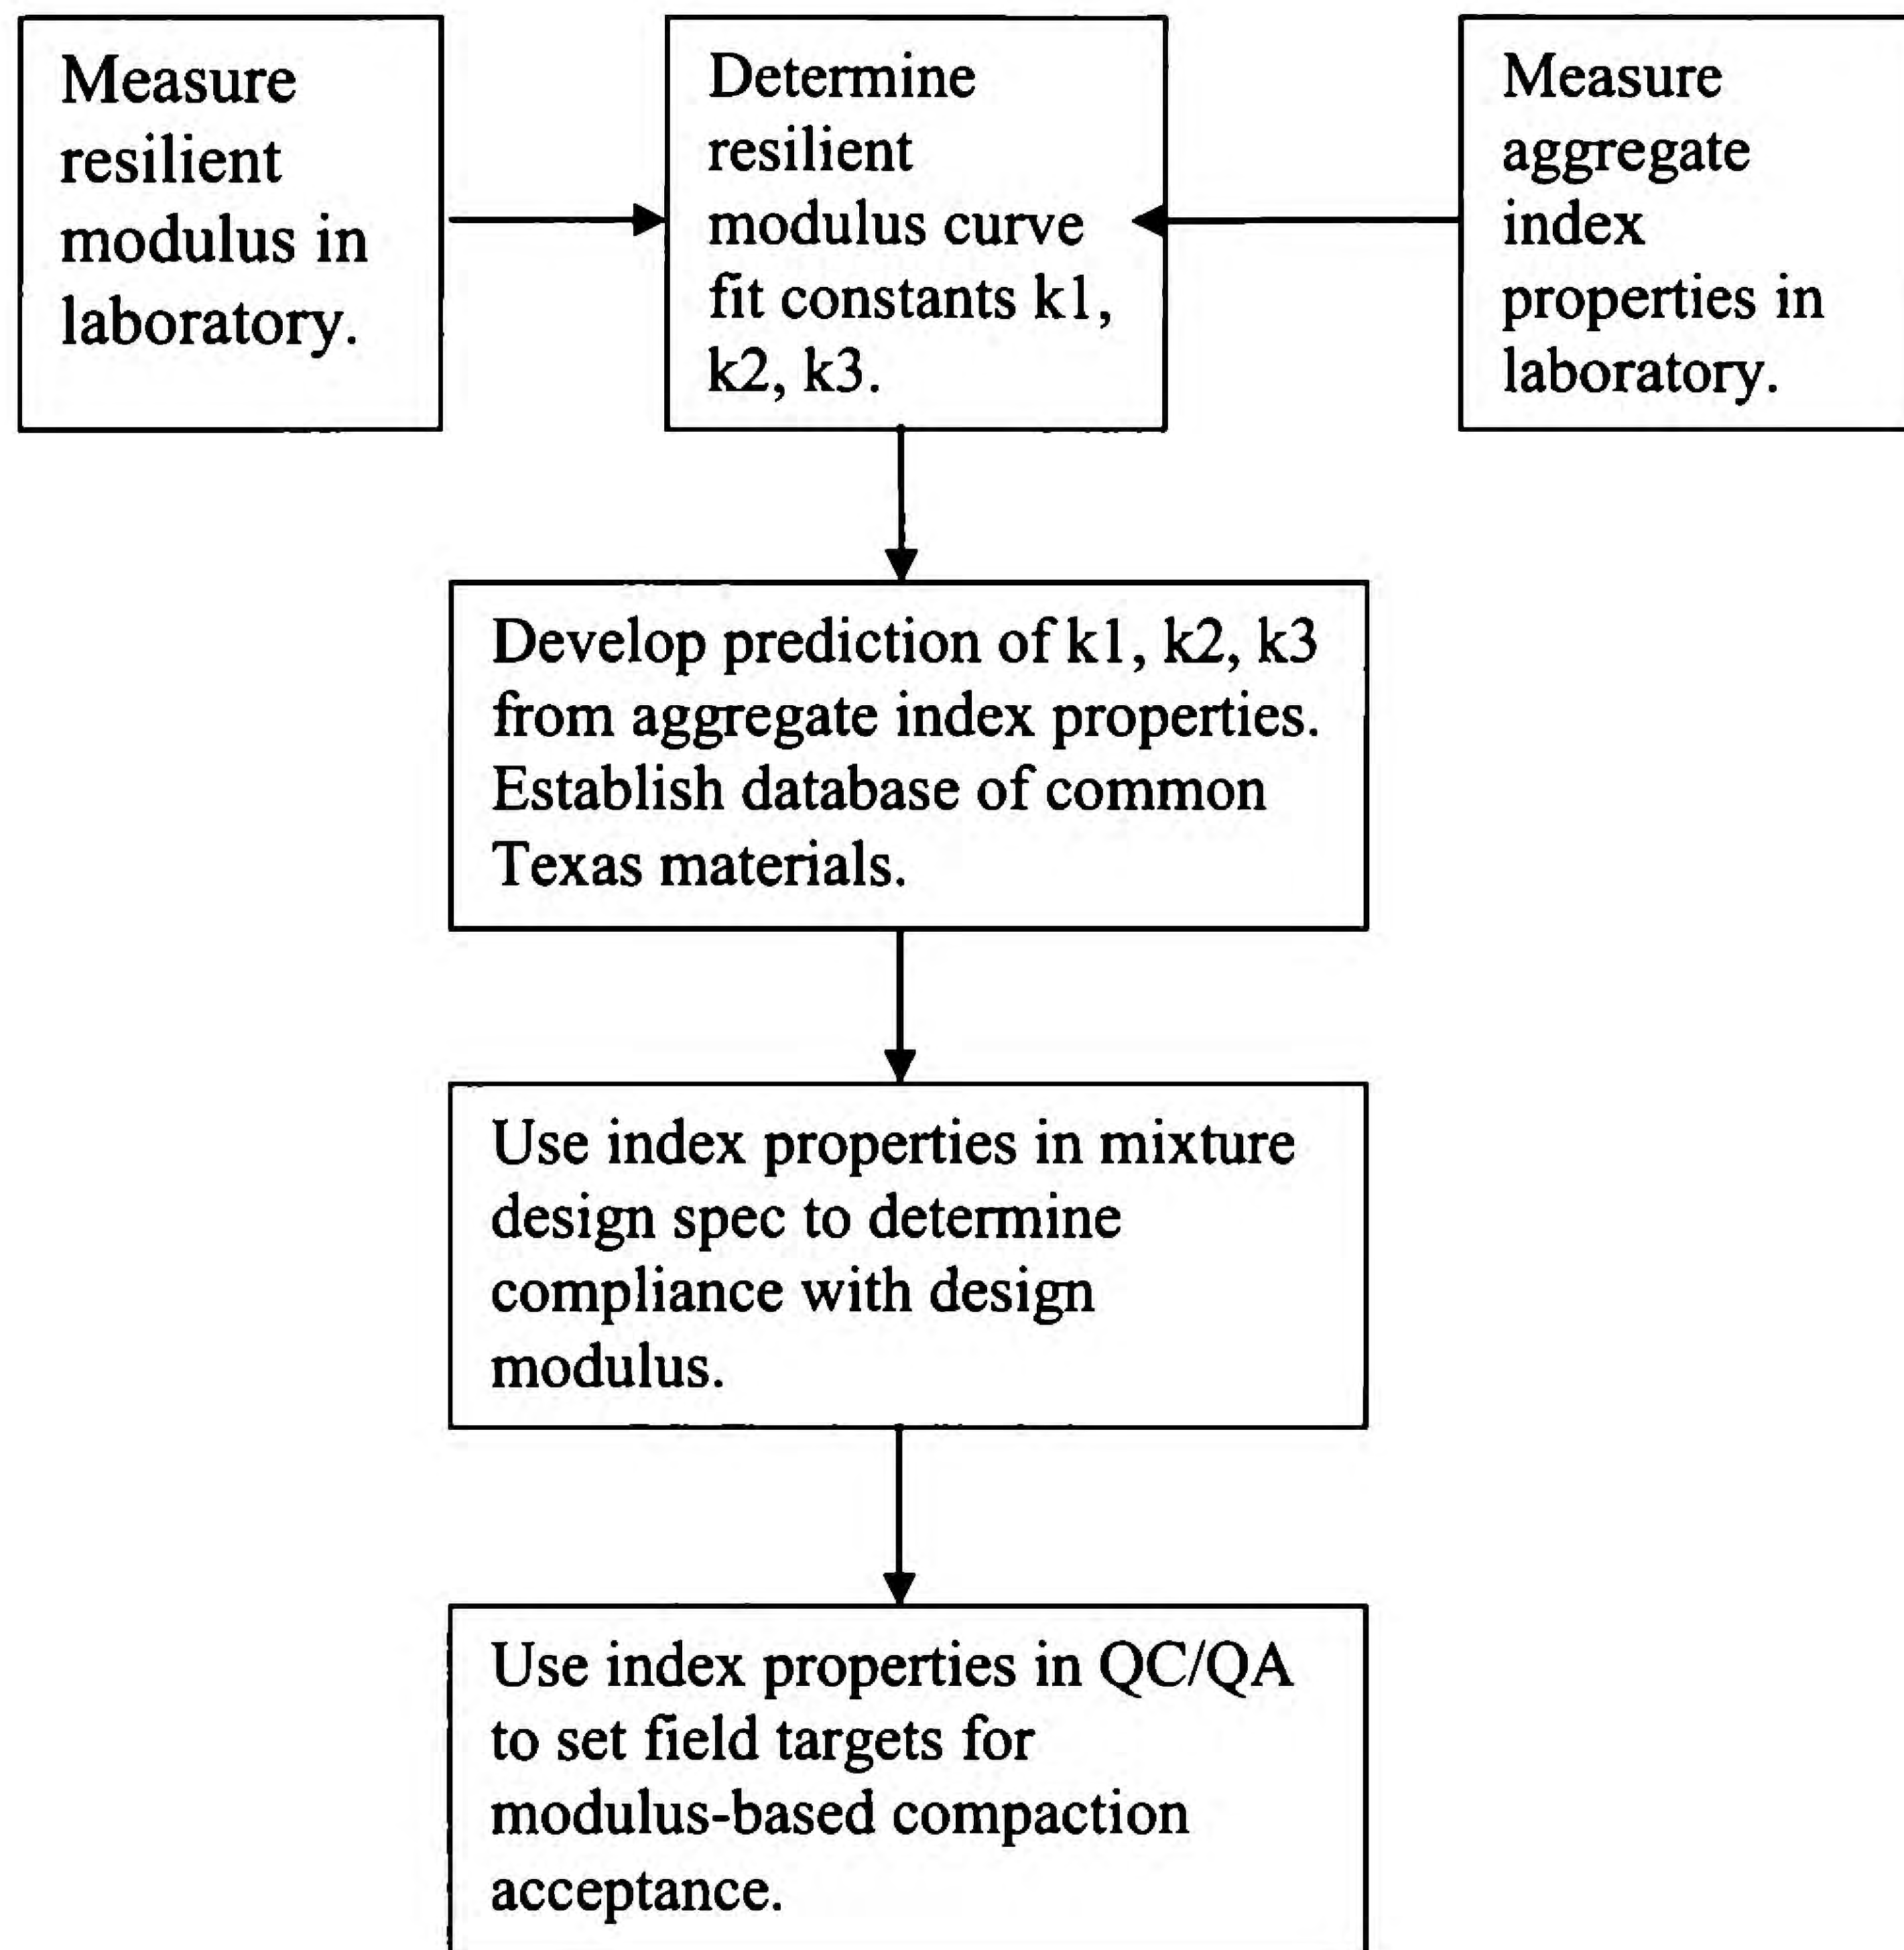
Measure resilient modulus in laboratory.

Determine resilient modulus curve fit constants k1, k2, k3.

Measure aggregate index properties in laboratory.

Develop prediction of k1, k2, k3 from aggregate index properties. Establish database of common Texas materials.

Use index properties in mixture design spec to determine compliance with design modulus.

Use index properties in QC/QA to set field targets for modulus-based compaction acceptance.